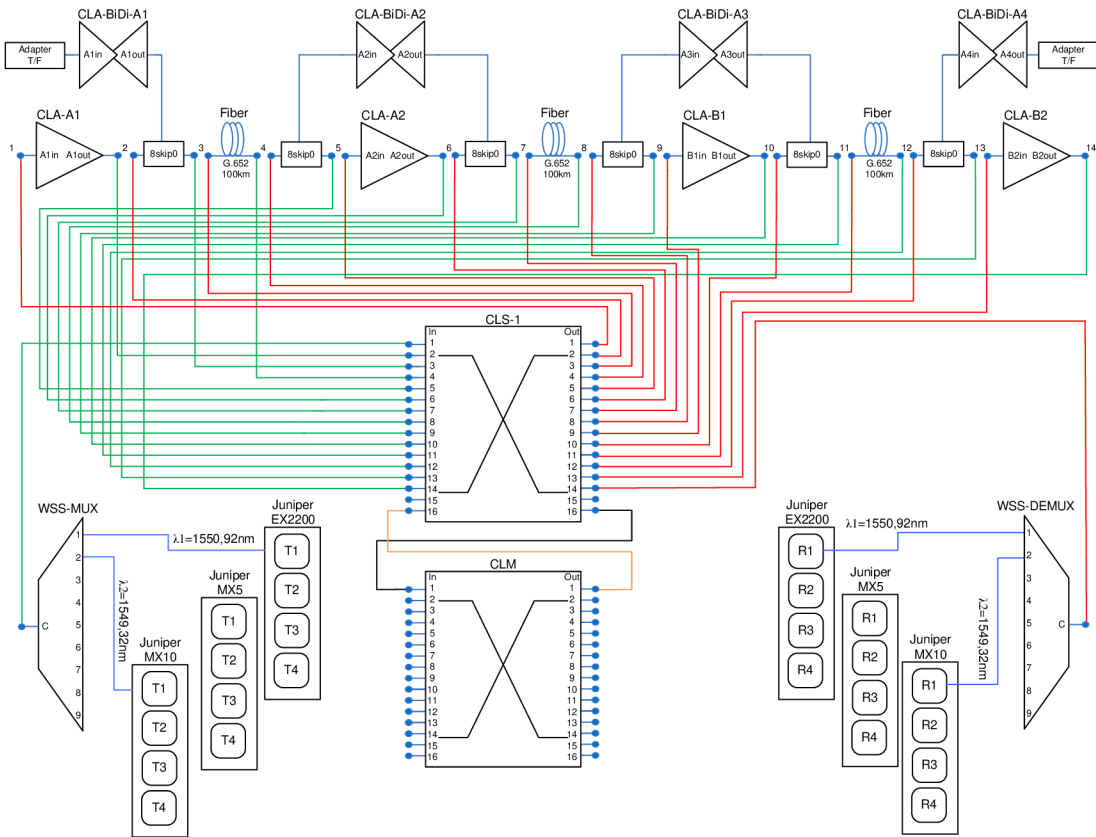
CLA-BiDi-A1
Adapter T/F
A1in A1out
CLA-BiDi-A2
A2in A2out
CLA-BiDi-A3
A3in A3out
CLA-BiDi-A4
A4in A4out
Adapter T/F

CLA-A1
1 A1in A1out 2 3 8skip0
Fiber G.652 100km
4 8skip0 5
CLA-A2
A2in A2out 6 8skip0 7
Fiber G.652 100km
8 8skip0 9
CLA-B1
B1in B1out 10 8skip0 11
Fiber G.652 100km
12 8skip0 13
CLA-B2
B2in B2out 14

CLS-1
In
1 2 3 4 5 6 7 8 9 10 11 12 13 14 15 16
Out
1 2 3 4 5 6 7 8 9 10 11 12 13 14 15 16

WSS-MUX
1 2 3 4 5 6 7 8 9 C
λ1=1550,92nm
λ2=1549,32nm

Juniper EX2200
T1 T2 T3 T4
Juniper MX5
T1 T2 T3 T4
Juniper MX10
T1 T2 T3 T4

CLM
In
1 2 3 4 5 6 7 8 9 10 11 12 13 14 15 16
Out
1 2 3 4 5 6 7 8 9 10 11 12 13 14 15 16

Juniper EX2200
R1 R2 R3 R4
λ1=1550,92nm
Juniper MX5
R1 R2 R3 R4
Juniper MX10
R1 R2 R3 R4
λ2=1549,32nm

WSS-DEMUX
1 2 3 4 5 6 7 8 9 C